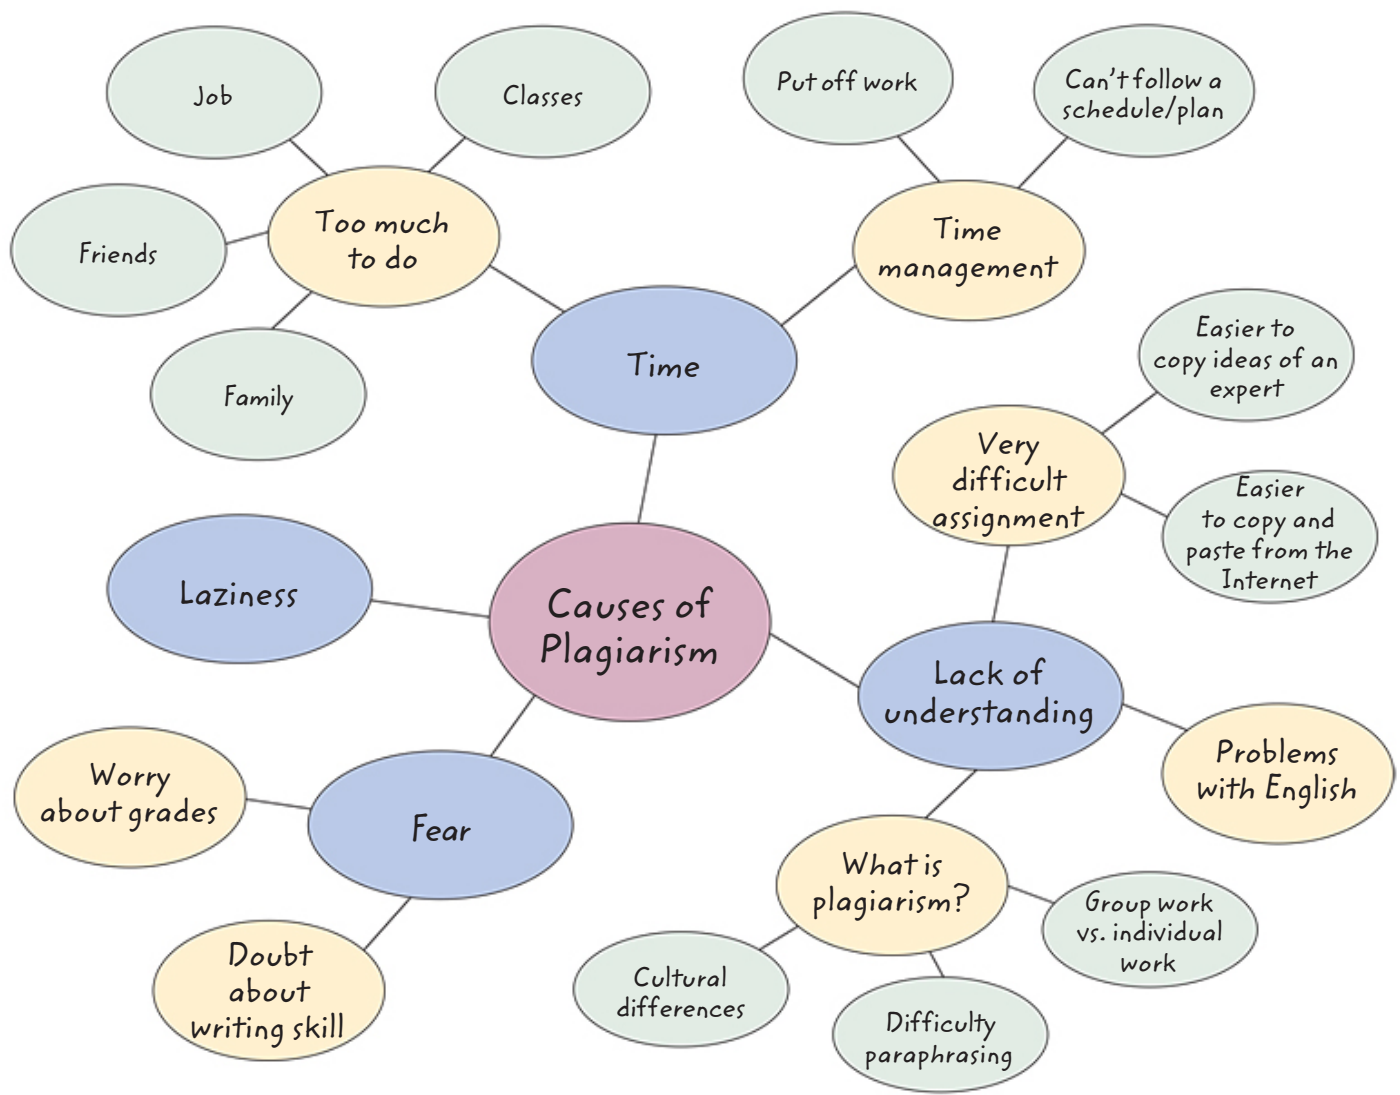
Job

Classes

Put off work

Can't follow a schedule/plan

Friends

Too much to do

Time management

Family

Time

Easier to copy ideas of an expert

Very difficult assignment

Easier to copy and paste from the Internet

Laziness

Causes of Plagiarism

Lack of understanding

Problems with English

Worry about grades

Fear

What is plagiarism?

Group work vs. individual work

Doubt about writing skill

Cultural differences

Difficulty paraphrasing